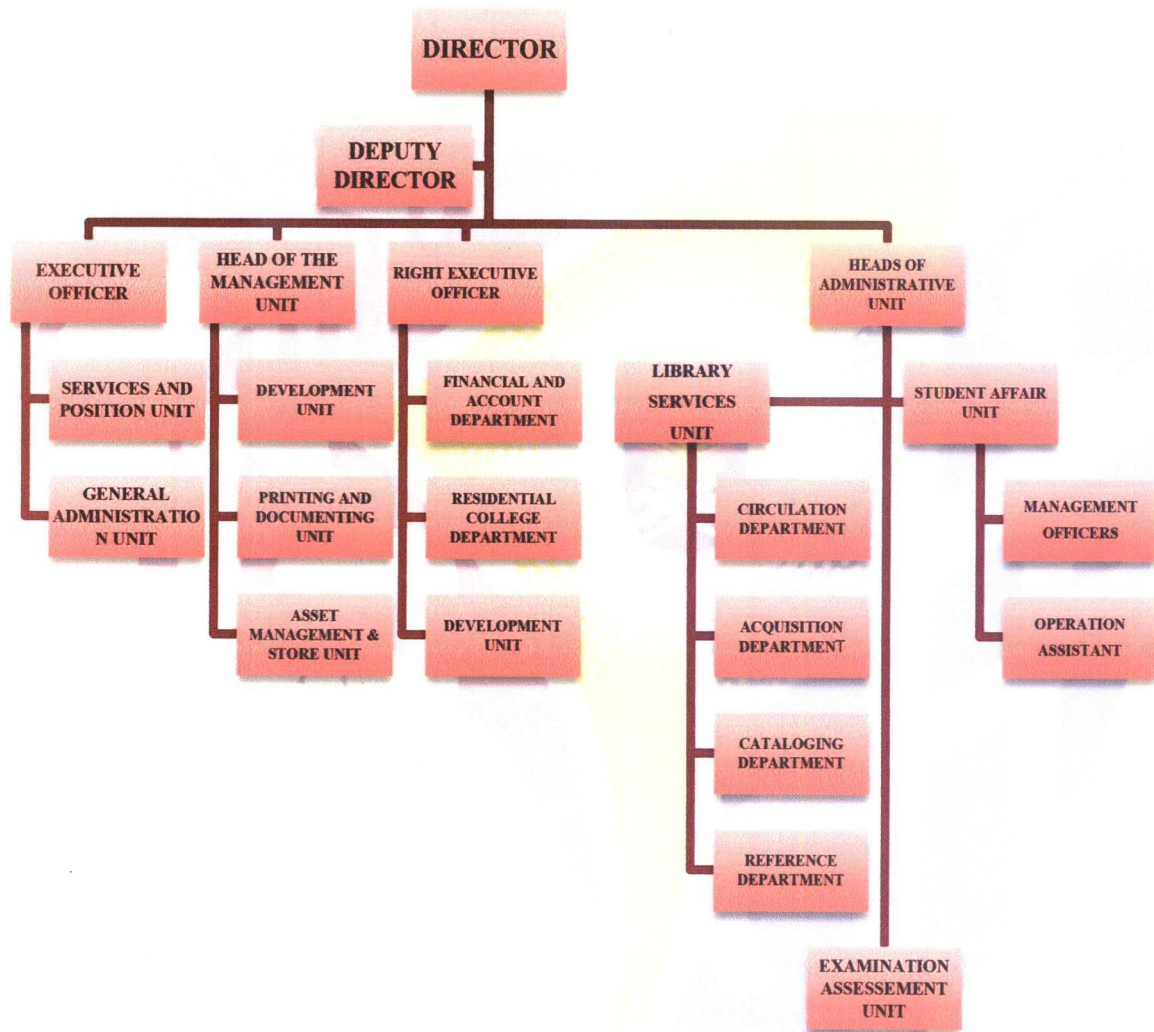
DIRECTOR

DEPUTY DIRECTOR

EXECUTIVE OFFICER

SERVICES AND POSITION UNIT

GENERAL ADMINISTRATIO N UNIT

HEAD OF THE MANAGEMENT UNIT

DEVELOPMENT UNIT

PRINTING AND DOCUMENTING UNIT

ASSET MANAGEMENT & STORE UNIT

RIGHT EXECUTIVE OFFICER

FINANCIAL AND ACCOUNT DEPARTMENT

RESIDENTIAL COLLEGE DEPARTMENT

DEVELOPMENT UNIT

HEADS OF ADMINISTRATIVE UNIT

LIBRARY SERVICES UNIT

CIRCULATION DEPARTMENT

ACQUISITION DEPARTMENT

CATALOGING DEPARTMENT

REFERENCE DEPARTMENT

STUDENT AFFAIR UNIT

MANAGEMENT OFFICERS

OPERATION ASSISTANT

EXAMINATION ASSESSEMENT UNIT